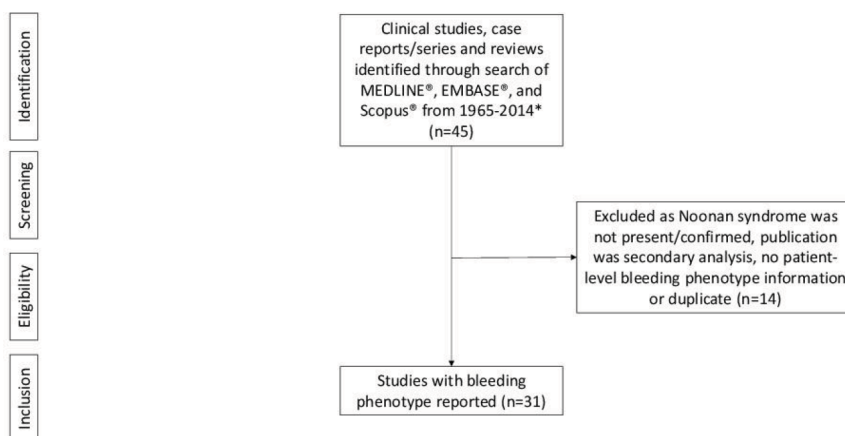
Identification

Screening

Eligibility

Inclusion

Clinical studies, case reports/series and reviews identified through search of MEDLINE®, EMBASE®, and Scopus® from 1965-2014* (n=45)

Excluded as Noonan syndrome was not present/confirmed, publication was secondary analysis, no patient-level bleeding phenotype information or duplicate (n=14)

Studies with bleeding phenotype reported (n=31)